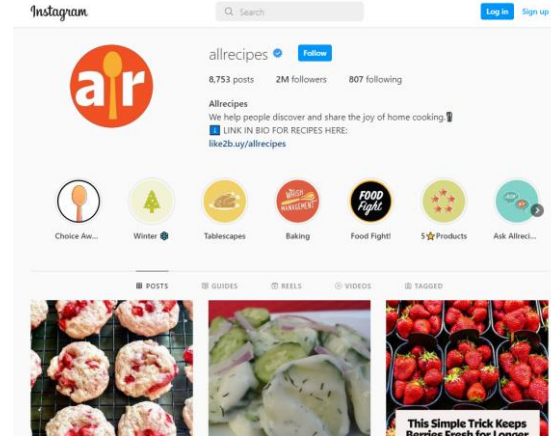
Instagram

Search

Log in Sign up

allrecipes

Follow

8,753 posts 2M followers 807 following

Allrecipes

We help people discover and share the joy of home cooking.

LINK IN BIO FOR RECIPES HERE:

like2b.uy/allrecipes

Choice Aw...

Winter

Tablescapes

Baking

FOOD Fight

Food Fight!

5 Products

Ask Allreci...

POSTS GUIDES REELS VIDEOS TAGGED

This Simple Trick Keeps Berries Fresh for Longer